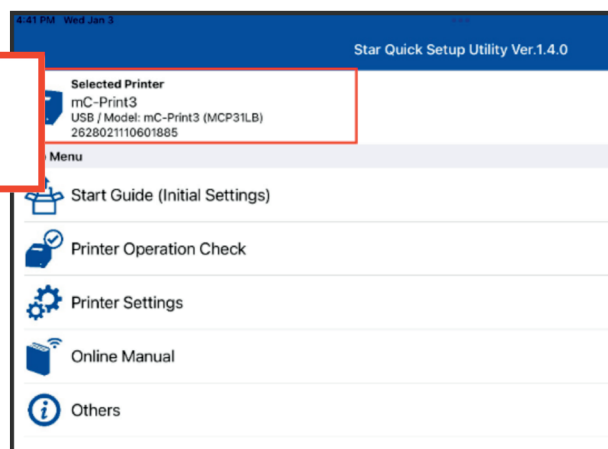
4:41 PM Wed Jan 3

Star Quick Setup Utility Ver.1.4.0

Selected Printer
mC-Print3
USB / Model: mC-Print3 (MCP31LB)
2628021110601885

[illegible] Menu

Start Guide (Initial Settings)

Printer Operation Check

Printer Settings

Online Manual

Others